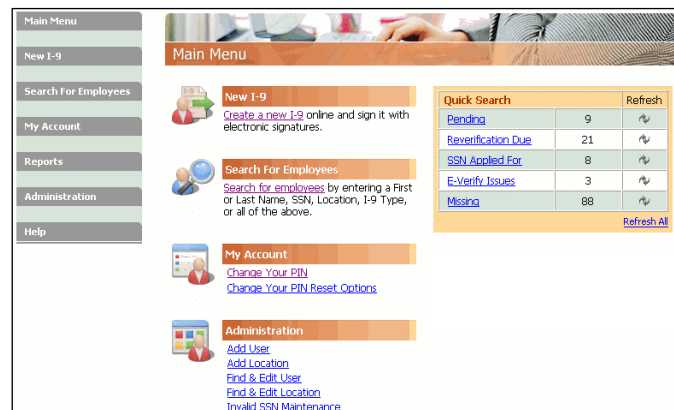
Main Menu
New I-9
Search For Employees
My Account
Reports
Administration
Help

Main Menu

New I-9
Create a new I-9 online and sign it with electronic signatures.

Search For Employees
Search for employees by entering a First or Last Name, SSN, Location, I-9 Type, or all of the above.

My Account
Change Your PIN
Change Your PIN Reset Options

Administration
Add User
Add Location
Find & Edit User
Find & Edit Location
Invalid SSN Maintenance

| Quick Search | | Refresh |
|---|---|---|
| Pending | 9 | |
| Reverification Due | 21 | |
| SSN Applied For | 8 | |
| E-Verify Issues | 3 | |
| Missing | 88 | |

Refresh All